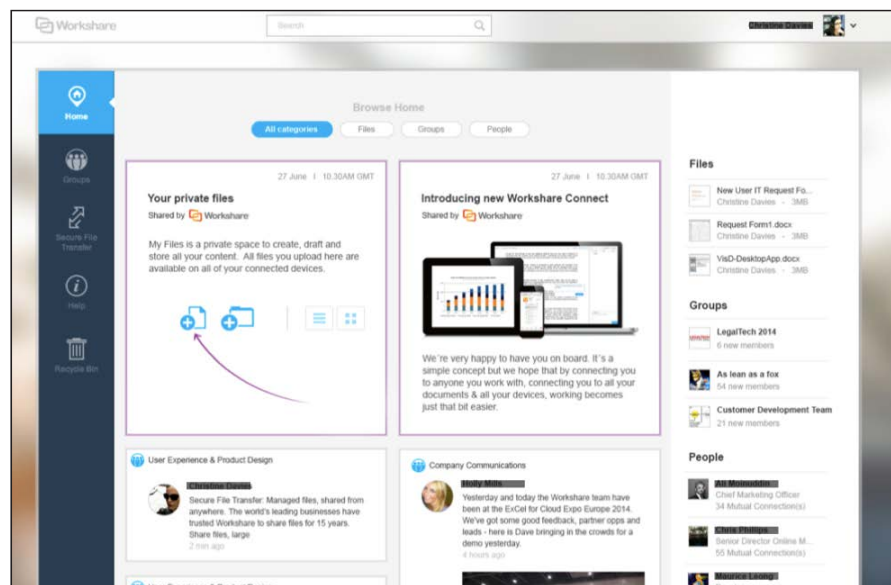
Workshare

Search

Christine Davies

Home

Groups

Secure File Transfer

Help

Recycle Bin

Browse Home

All categories

Files

Groups

People

27 June | 10.30AM GMT

Your private files

Shared by Workshare

My Files is a private space to create, draft and store all your content. All files you upload here are available on all of your connected devices.

27 June | 10.30AM GMT

Introducing new Workshare Connect

Shared by Workshare

We're very happy to have you on board. It's a simple concept but we hope that by connecting you to anyone you work with, connecting you to all your documents & all your devices, working becomes just that bit easier.

User Experience & Product Design

Christine Davies

Secure File Transfer: Managed files, shared from anywhere. The world's leading businesses have trusted Workshare to share files for 15 years. Share files, large

2 min ago

Company Communications

Holly Mills

Yesterday and today the Workshare team have been at the ExCel for Cloud Expo Europe 2014. We've got some good feedback, partner opps and leads - here is Dave bringing in the crowds for a demo yesterday.

4 hours ago

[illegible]

Files

New User IT Request Fo...
Christine Davies - 3MB

Request Form1.docx
Christine Davies - 3MB

VisD-DesktopApp.docx
Christine Davies - 3MB

Groups

LegalTech 2014
6 new members

As lean as a fox
54 new members

Customer Development Team
21 new members

People

Ali Moinuddin
Chief Marketing Officer
34 Mutual Connection(s)

Chris Phillips
Senior Director Online M...
55 Mutual Connection(s)

Maurice Leong
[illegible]